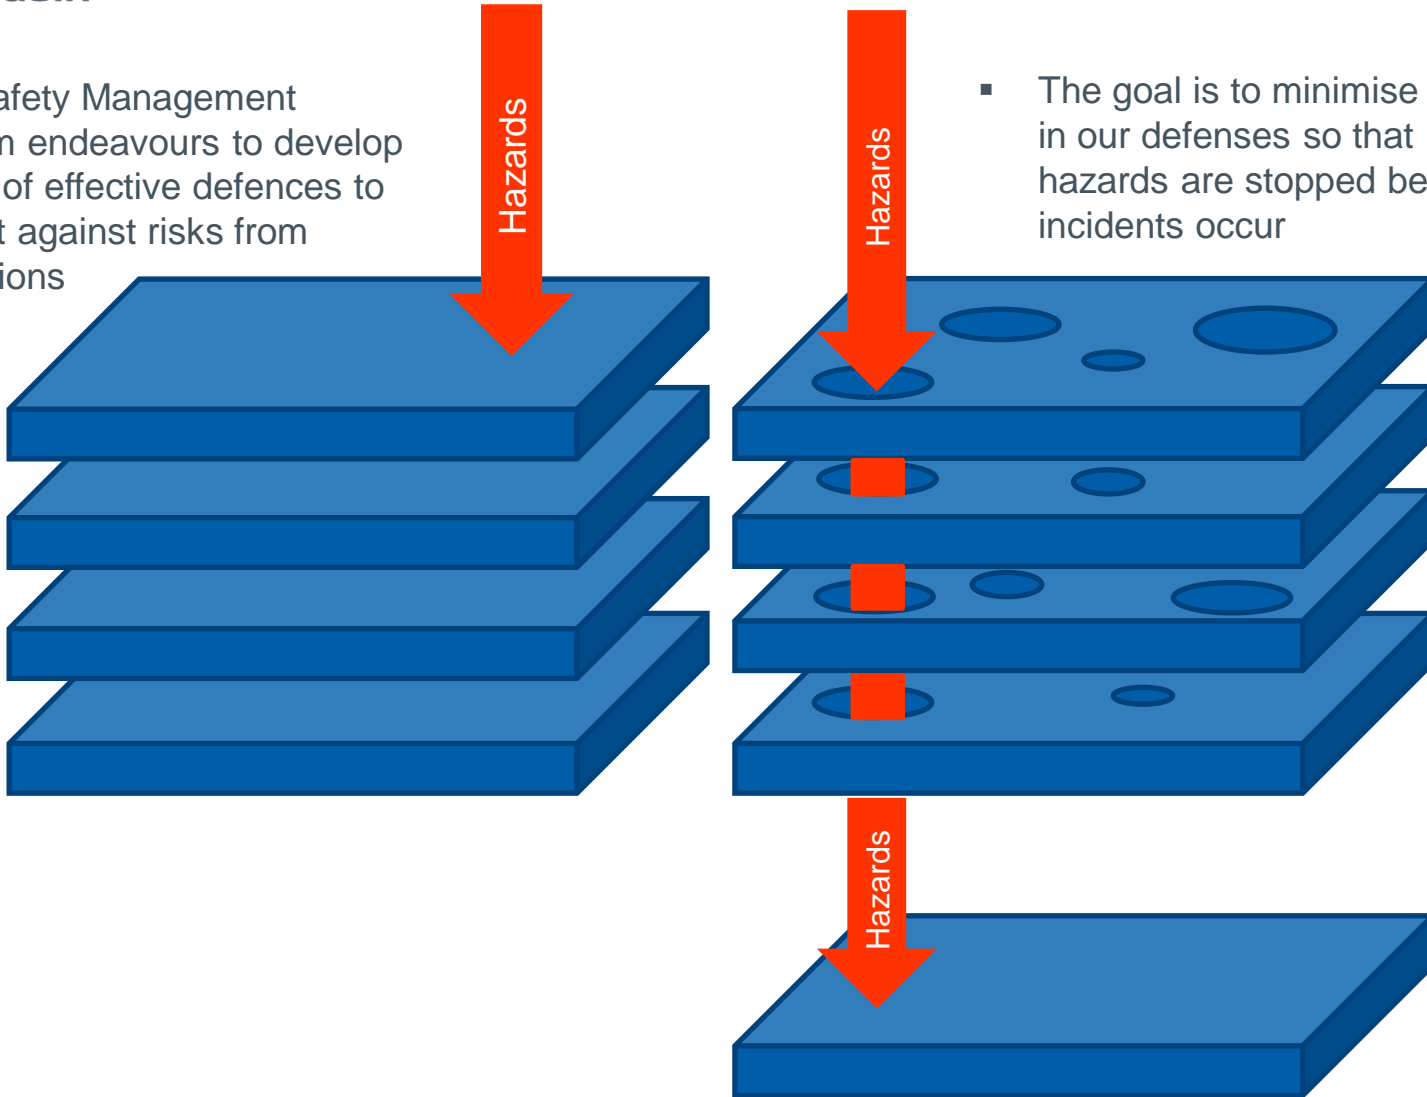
afety Management
n endeavours to develop
of effective defences to
t against risks from
ions

Hazards

Hazards

▪ The goal is to minimise
in our defenses so that
hazards are stopped be
incidents occur

Hazards